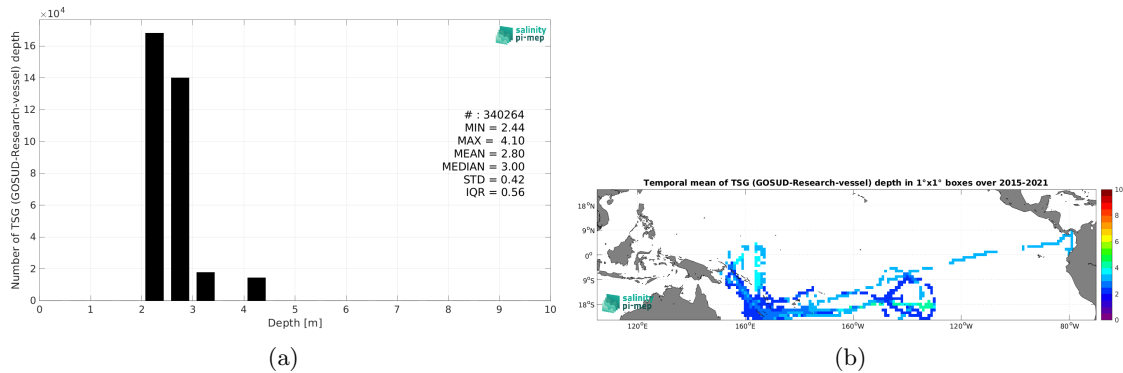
$\times10^4$
16
14
12
10
8
6
4
2
0
Number of TSG (GOSUD-Research-vessel) depth
salinity pi-mep
# : 340264
MIN = 2.44
MAX = 4.10
MEAN = 2.80
MEDIAN = 3.00
STD = 0.42
IQR = 0.56
0 1 2 3 4 5 6 7 8 9 10
Depth [m]
(a)

Temporal mean of TSG (GOSUD-Research-vessel) depth in 1°x1° boxes over 2015-2021
18°N
9°N
0°
9°S
18°S
salinity pi-mep
120°E 160°E 160°W 120°W 80°W
10
8
6
4
2
0
(b)